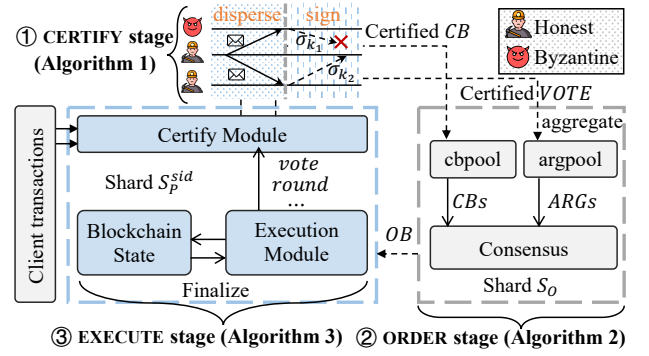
① CERTIFY stage (Algorithm 1)

disperse

sign

$\sigma_{k_1}$

$\sigma_{k_2}$

Certified $CB$

Honest

Byzantine

Certified $VOTE$

aggregate

Client transactions

Certify Module

Shard $S_P^{sid}$

vote

round

...

Blockchain State

Execution Module

Finalize

cbpool

argpool

$CBs$

$ARGs$

$OB$

Consensus

Shard $S_O$

③ EXECUTE stage (Algorithm 3)

② ORDER stage (Algorithm 2)